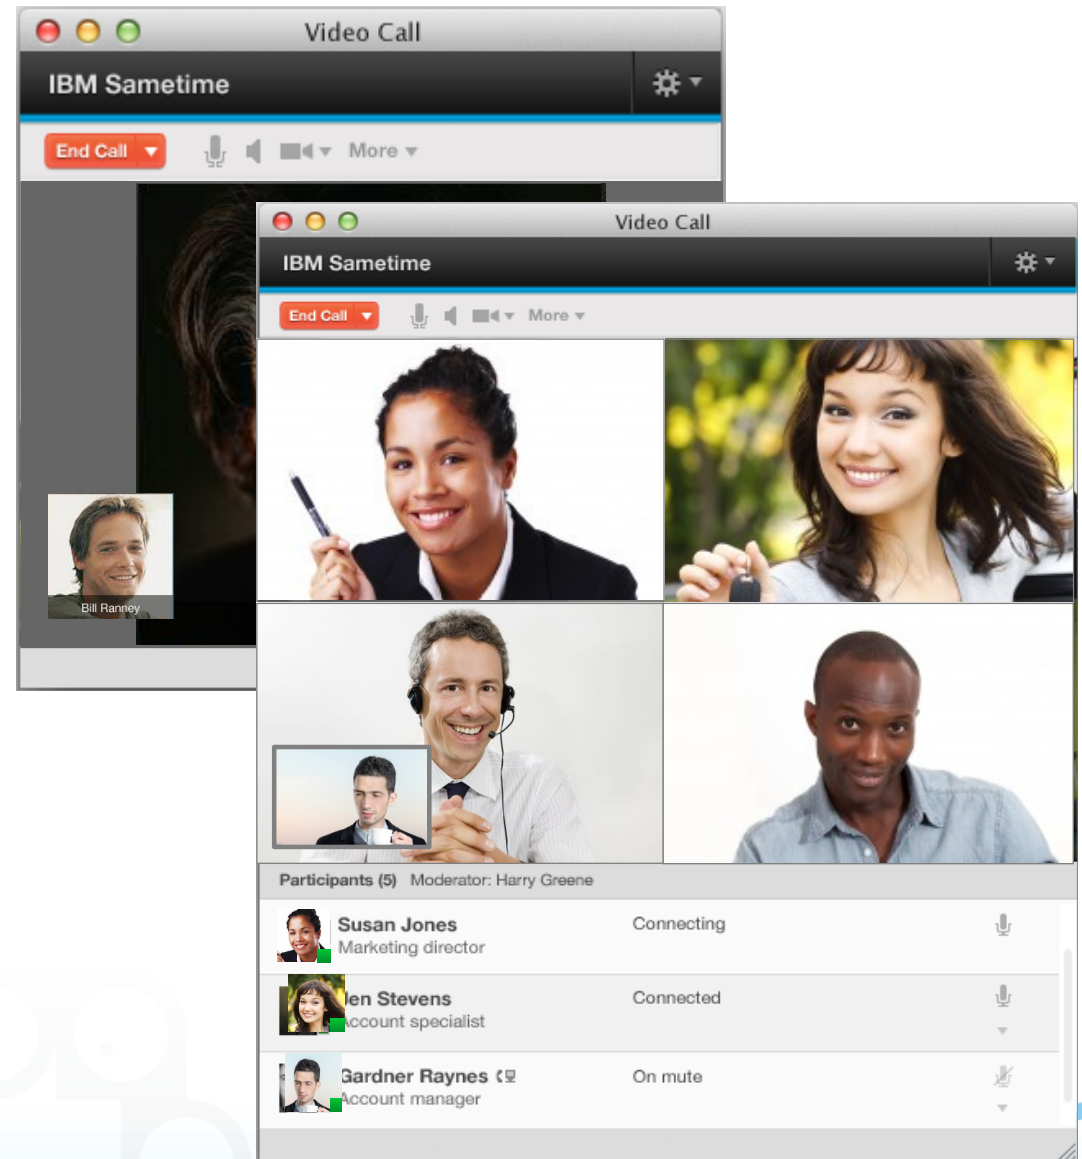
Video Call
IBM Sametime
End Call
More
Bill Ranney

Video Call
IBM Sametime
End Call
More

Participants (5) Moderator: Harry Greene

| | | |
|---|---|---|
| Susan Jones<br>Marketing director | Connecting | |
| en Stevens<br>ccount specialist | Connected | |
| Gardner Raynes<br>Account manager | On mute | |